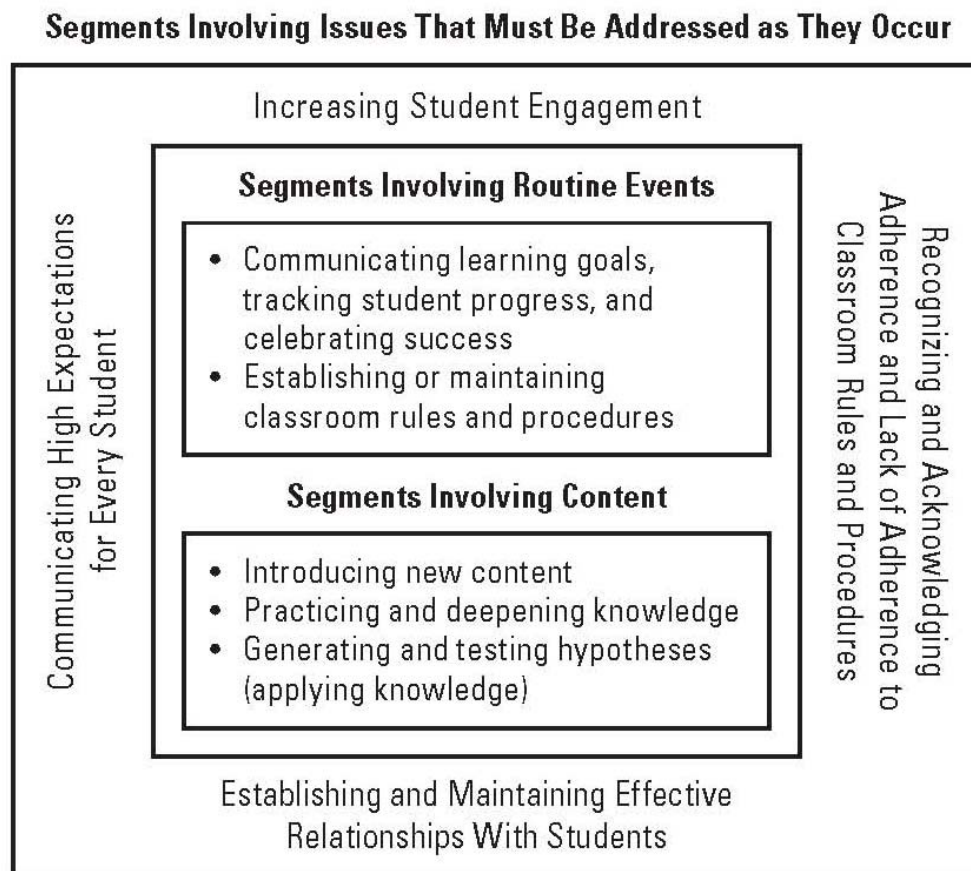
Segments Involving Issues That Must Be Addressed as They Occur

Increasing Student Engagement

Communicating High Expectations for Every Student

Segments Involving Routine Events

- Communicating learning goals, tracking student progress, and celebrating success
- Establishing or maintaining classroom rules and procedures

Segments Involving Content

- Introducing new content
- Practicing and deepening knowledge
- Generating and testing hypotheses (applying knowledge)

Recognizing and Acknowledging Adherence and Lack of Adherence to Classroom Rules and Procedures

Establishing and Maintaining Effective Relationships With Students